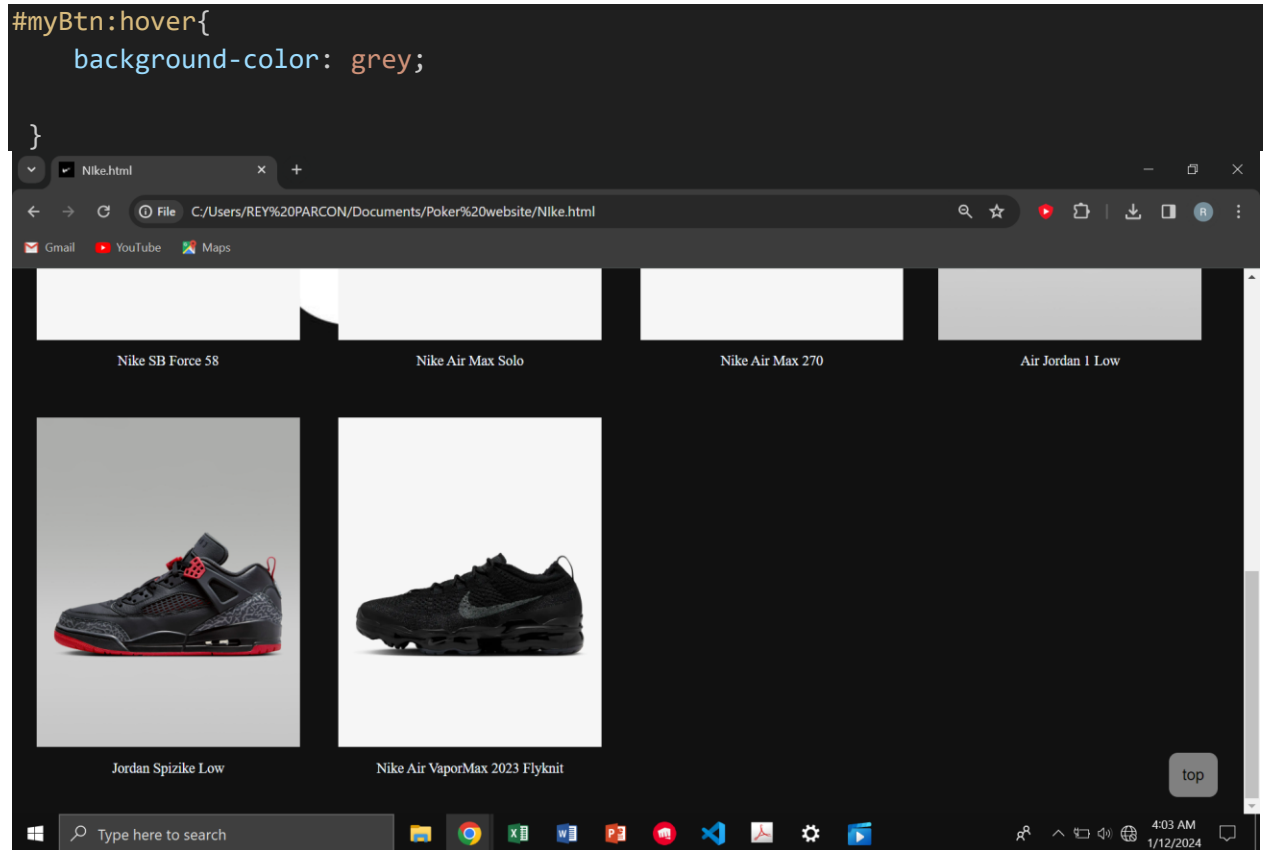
#myBtn:hover{
background-color: grey;

}

NIke.html
File C:/Users/REY%20PARCON/Documents/Poker%20website/NIke.html
Gmail YouTube Maps

Nike SB Force 58
Nike Air Max Solo
Nike Air Max 270
Air Jordan 1 Low

Jordan Spizike Low
Nike Air VaporMax 2023 Flyknit

top

Type here to search
4:03 AM
1/12/2024